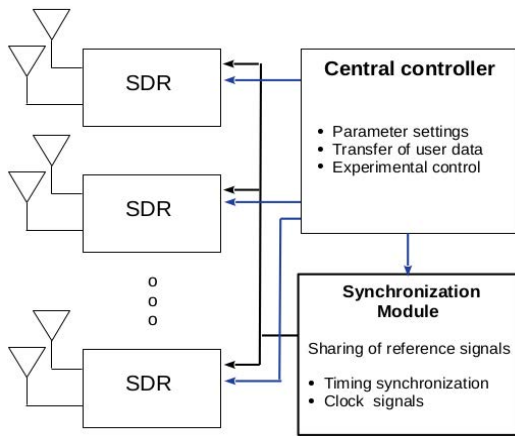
SDR

SDR

o
o
o

SDR

Central controller

- Parameter settings
- Transfer of user data
- Experimental control

Synchronization Module

Sharing of reference signals

- Timing synchronization
- Clock signals